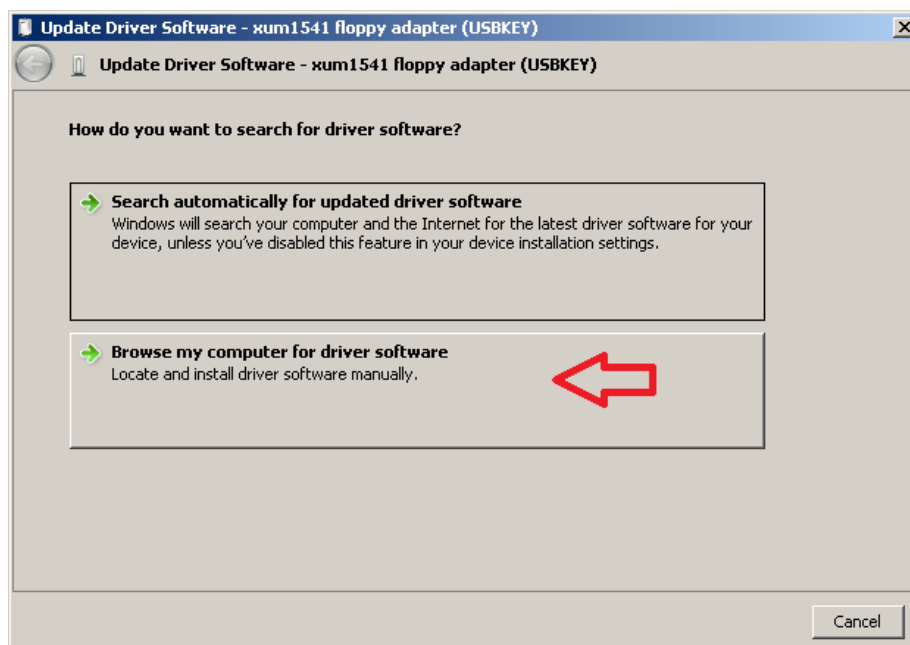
Update Driver Software - xum1541 floppy adapter (USBKEY)

Update Driver Software - xum1541 floppy adapter (USBKEY)

How do you want to search for driver software?

Search automatically for updated driver software
Windows will search your computer and the Internet for the latest driver software for your device, unless you've disabled this feature in your device installation settings.

Browse my computer for driver software
Locate and install driver software manually.

Cancel